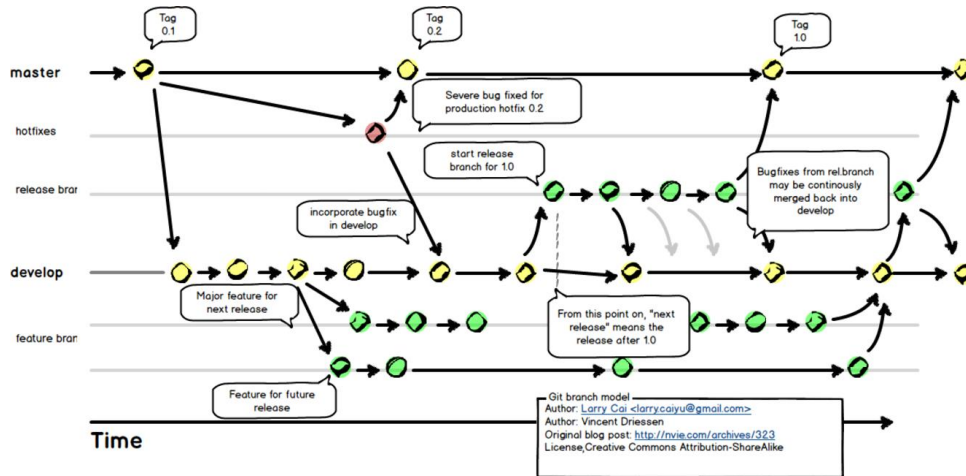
Tag 0.1

Tag 0.2

Tag 1.0

master

hotfixes

release bran

develop

feature bran

Severe bug fixed for production hotfix 0.2

start release branch for 1.0

incorporate bugfix in develop

Bugfixes from rel.branch may be continously merged back into develop

Major feature for next release

From this point on, "next release" means the release after 1.0

Feature for future release

Time

Git branch model
Author: Larry Cai <larry.caiyu@gmail.com>
Author: Vincent Driessen
Original blog post: http://nvie.com/archives/323
License,Creative Commons Attribution-ShareAlike